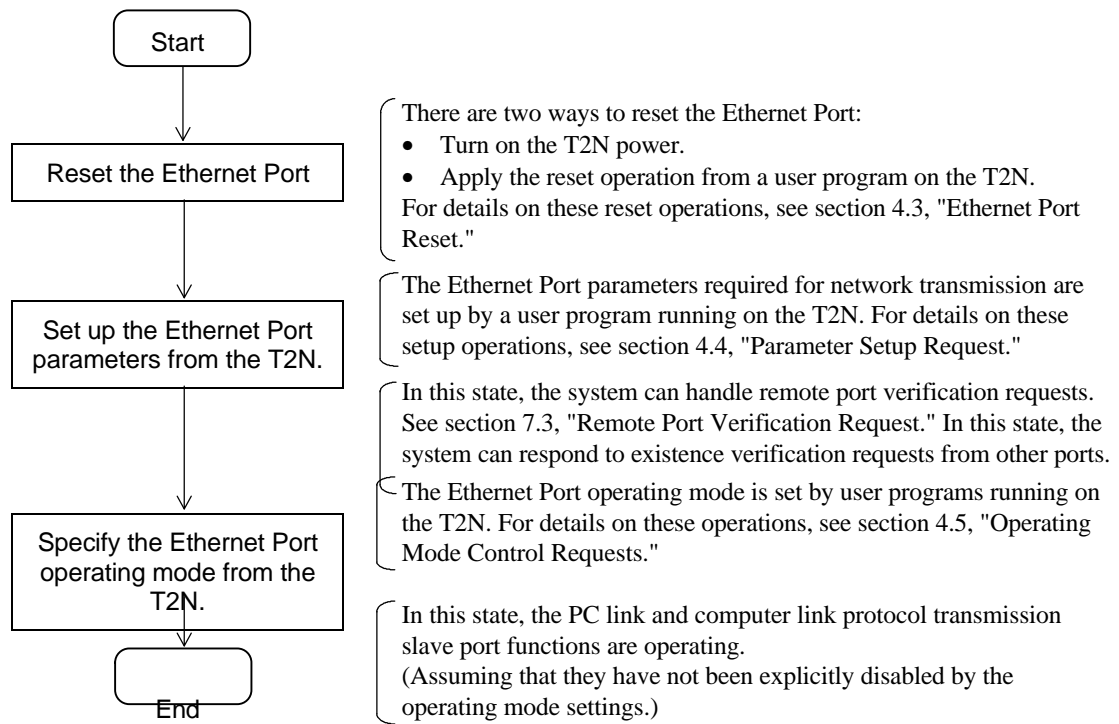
Start

Reset the Ethernet Port

Set up the Ethernet Port parameters from the T2N.

Specify the Ethernet Port operating mode from the T2N.

End

There are two ways to reset the Ethernet Port:
• Turn on the T2N power.
• Apply the reset operation from a user program on the T2N.
For details on these reset operations, see section 4.3, "Ethernet Port Reset."

The Ethernet Port parameters required for network transmission are set up by a user program running on the T2N. For details on these setup operations, see section 4.4, "Parameter Setup Request."

In this state, the system can handle remote port verification requests. See section 7.3, "Remote Port Verification Request." In this state, the system can respond to existence verification requests from other ports.

The Ethernet Port operating mode is set by user programs running on the T2N. For details on these operations, see section 4.5, "Operating Mode Control Requests."

In this state, the PC link and computer link protocol transmission slave port functions are operating.
(Assuming that they have not been explicitly disabled by the operating mode settings.)